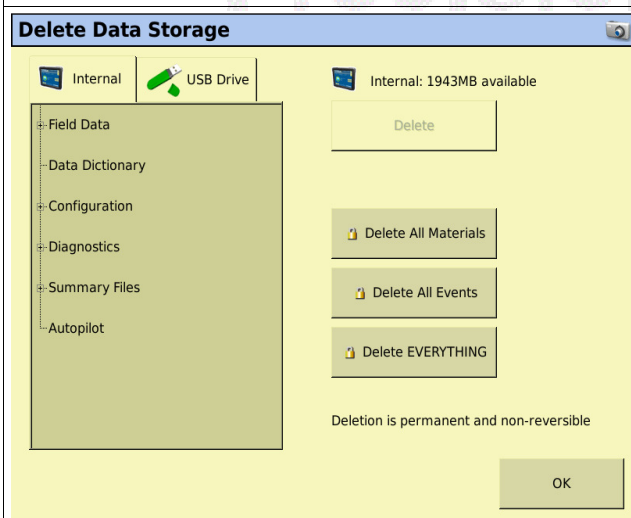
Delete Data Storage

Internal

USB Drive

Field Data

Data Dictionary

Configuration

Diagnostics

Summary Files

Autopilot

Internal: 1943MB available

Delete

Delete All Materials

Delete All Events

Delete EVERYTHING

Deletion is permanent and non-reversible

OK